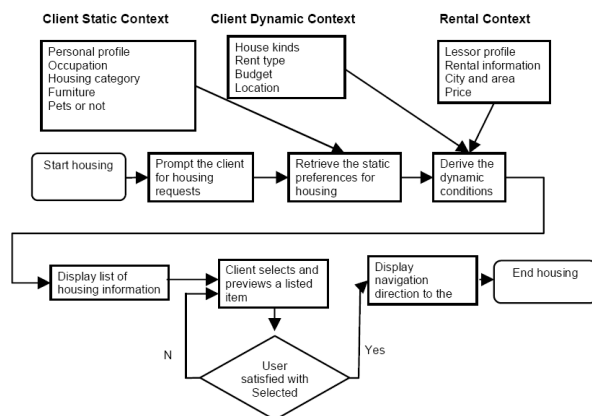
Client Static Context

Client Dynamic Context

Rental Context

Personal profile
Occupation
Housing category
Furniture
Pets or not

House kinds
Rent type
Budget
Location

Lessor profile
Rental information
City and area
Price

Start housing

Prompt the client for housing requests

Retrieve the static preferences for housing

Derive the dynamic conditions

Display list of housing information

Client selects and previews a listed item

Display navigation direction to the

End housing

N

User satisfied with Selected

Yes